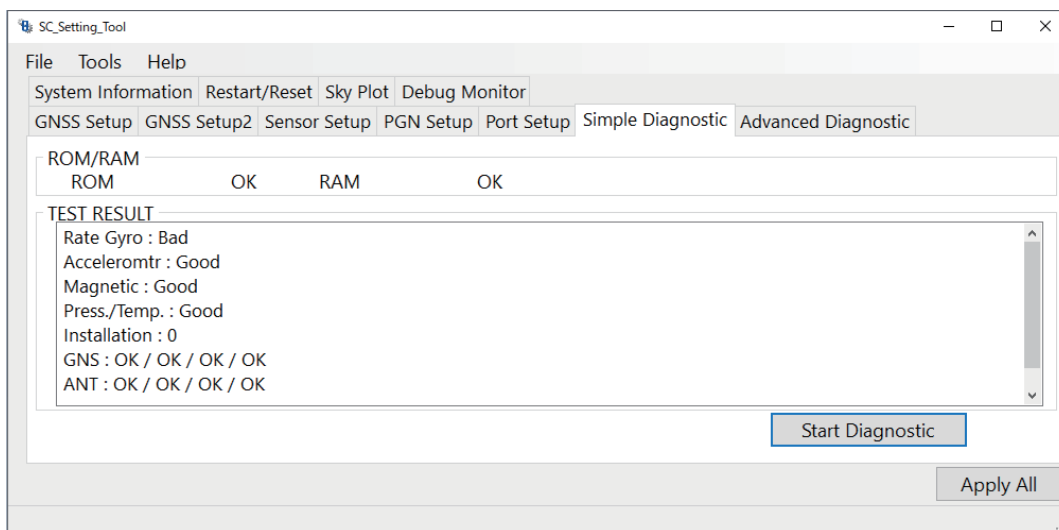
SC_Setting_Tool

File Tools Help

System Information | Restart/Reset | Sky Plot | Debug Monitor

GNSS Setup | GNSS Setup2 | Sensor Setup | PGN Setup | Port Setup | Simple Diagnostic | Advanced Diagnostic

ROM/RAM
ROM OK RAM OK

TEST RESULT
Rate Gyro : Bad
Acceleromtr : Good
Magnetic : Good
Press./Temp. : Good
Installation : 0
GNS : OK / OK / OK / OK
ANT : OK / OK / OK / OK

Start Diagnostic

Apply All